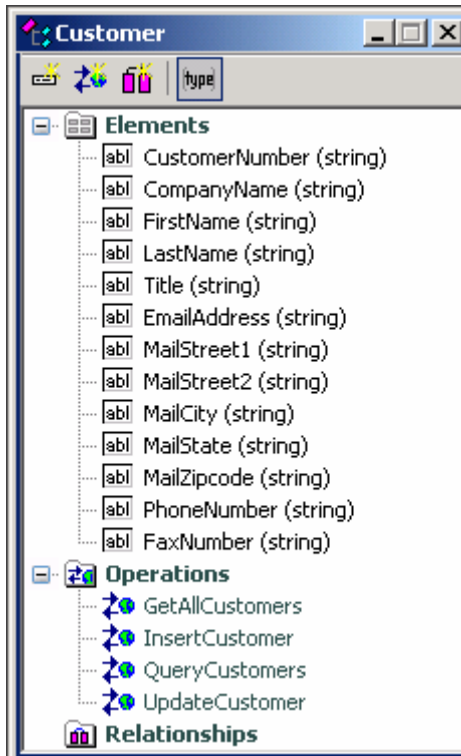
Customer

type

Elements
abl CustomerNumber (string)
abl CompanyName (string)
abl FirstName (string)
abl LastName (string)
abl Title (string)
abl EmailAddress (string)
abl MailStreet1 (string)
abl MailStreet2 (string)
abl MailCity (string)
abl MailState (string)
abl MailZipcode (string)
abl PhoneNumber (string)
abl FaxNumber (string)
Operations
GetAllCustomers
InsertCustomer
QueryCustomers
UpdateCustomer
Relationships